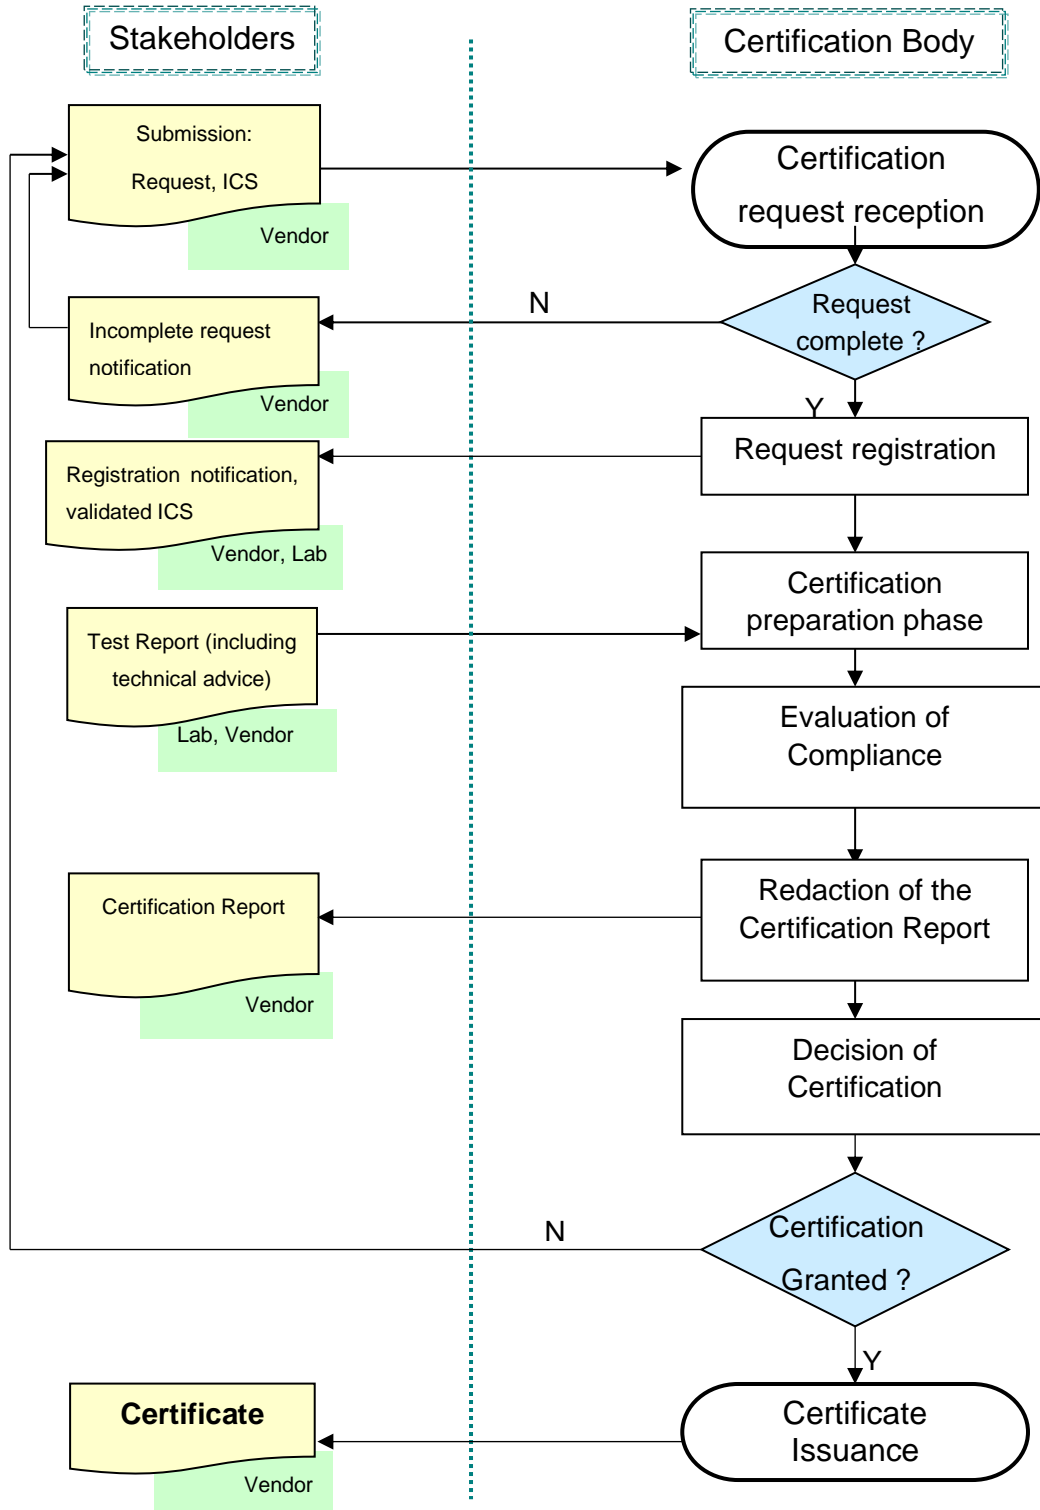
Stakeholders

Certification Body

Submission:
Request, ICS

Vendor

Certification request reception

N

Request complete ?

Incomplete request notification

Vendor

Y

Request registration

Registration notification, validated ICS

Vendor, Lab

Certification preparation phase

Test Report (including technical advice)

Lab, Vendor

Evaluation of Compliance

Redaction of the Certification Report

Certification Report

Vendor

Decision of Certification

N

Certification Granted ?

Y

Certificate

Vendor

Certificate Issuance